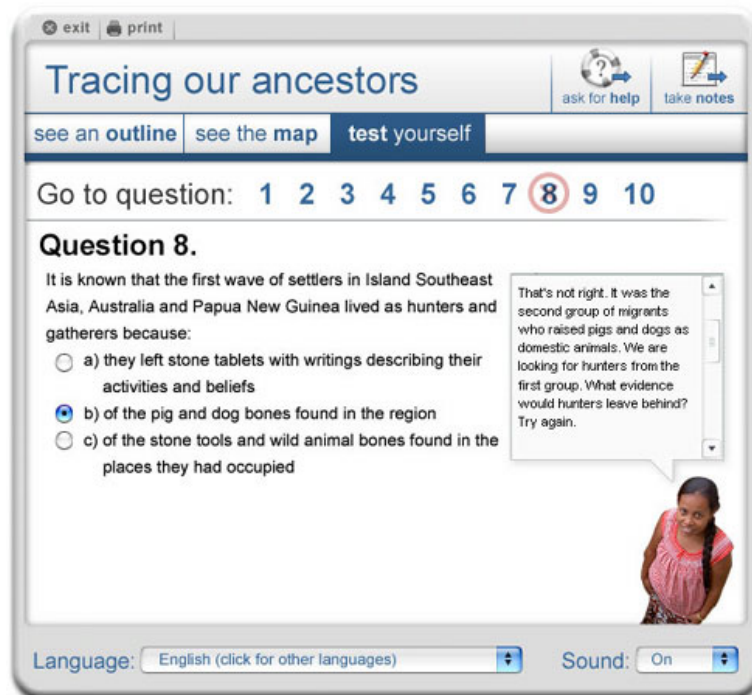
exit | print

Tracing our ancestors

ask for help

take notes

see an outline | see the map | test yourself

Go to question: 1 2 3 4 5 6 7 8 9 10

Question 8.

It is known that the first wave of settlers in Island Southeast Asia, Australia and Papua New Guinea lived as hunters and gatherers because:

a) they left stone tablets with writings describing their activities and beliefs

b) of the pig and dog bones found in the region

c) of the stone tools and wild animal bones found in the places they had occupied

That's not right. It was the second group of migrants who raised pigs and dogs as domestic animals. We are looking for hunters from the first group. What evidence would hunters leave behind? Try again.

Language: English (click for other languages)

Sound: On